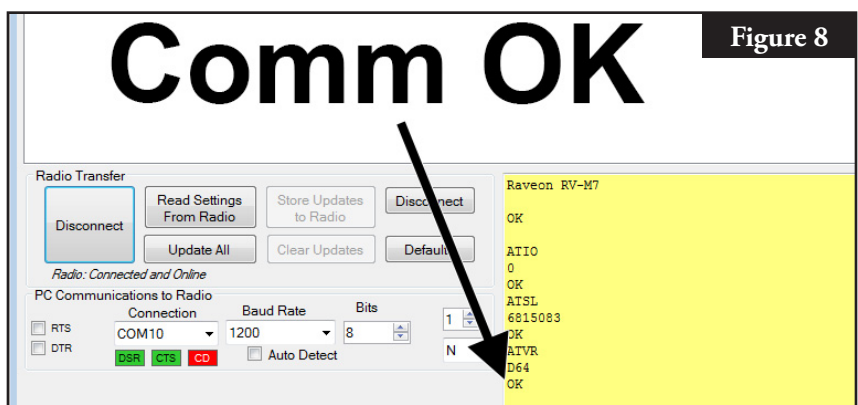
Comm OK

Figure 8

Radio Transfer

Disconnect

Read Settings From Radio

Store Updates to Radio

Disconnect

Update All

Clear Updates

Defaults

Radio: Connected and Online

PC Communications to Radio

Connection

Baud Rate

Bits

RTS

DTR

COM10

1200

8

1

N

DSR CTS CD

Auto Detect

Raveon RV-M7

OK

ATIO
0
OK
ATSL
6815083
OK
ATVR
D64
OK